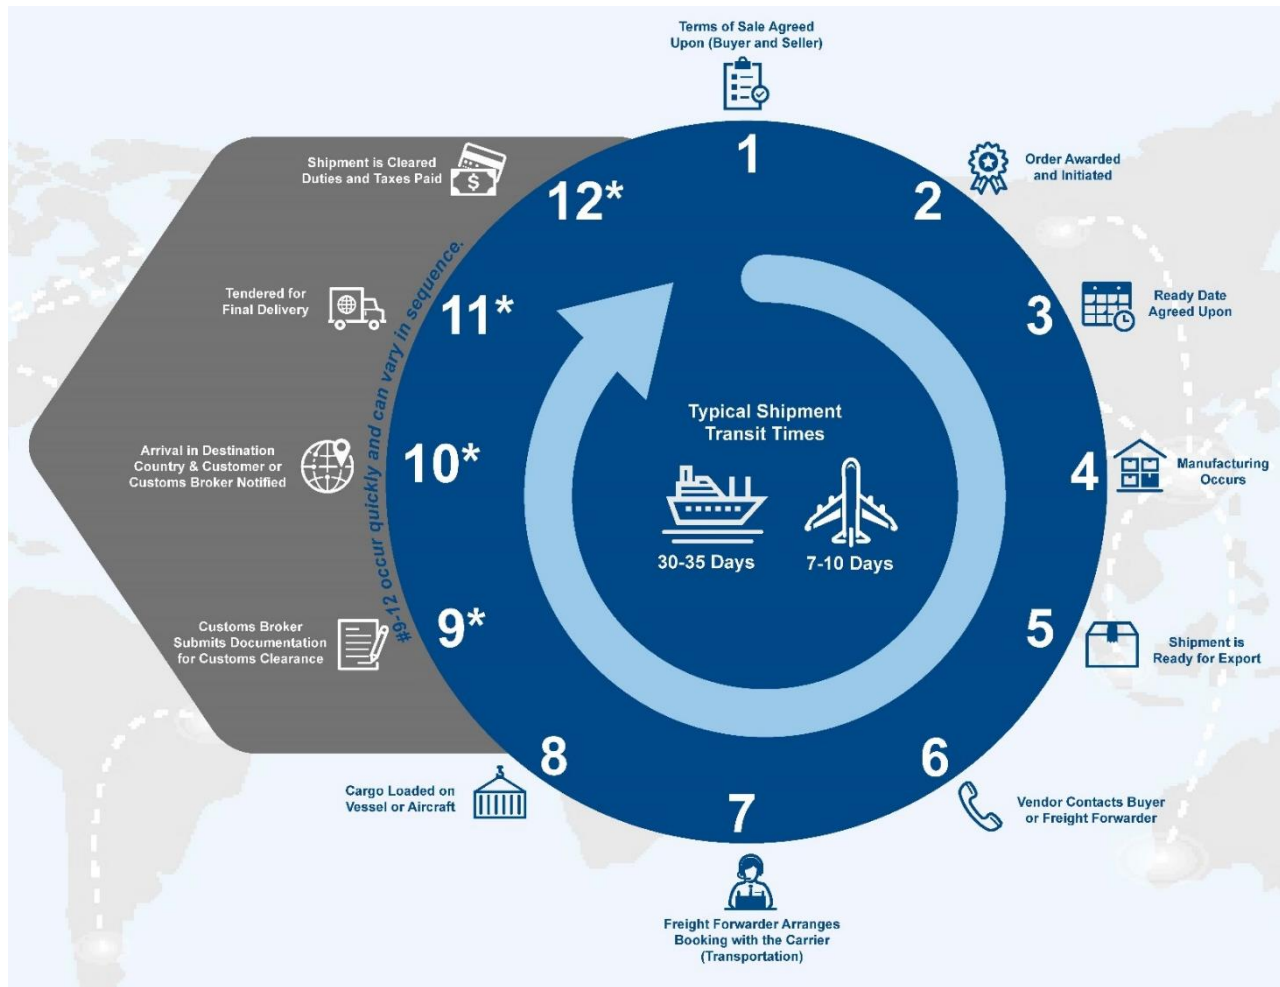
Terms of Sale Agreed Upon (Buyer and Seller)

1

Order Awarded and Initiated

2

Ready Date Agreed Upon

3

Manufacturing Occurs

4

Shipment is Ready for Export

5

Vendor Contacts Buyer or Freight Forwarder

6

Freight Forwarder Arranges Booking with the Carrier (Transportation)

7

Cargo Loaded on Vessel or Aircraft

8

Customs Broker Submits Documentation for Customs Clearance

9*

Arrival in Destination Country & Customer or Customs Broker Notified

10*

Tendered for Final Delivery

11*

Shipment is Cleared Duties and Taxes Paid

12*

#9-12 occur quickly and can vary in sequence.

Typical Shipment Transit Times

30-35 Days

7-10 Days